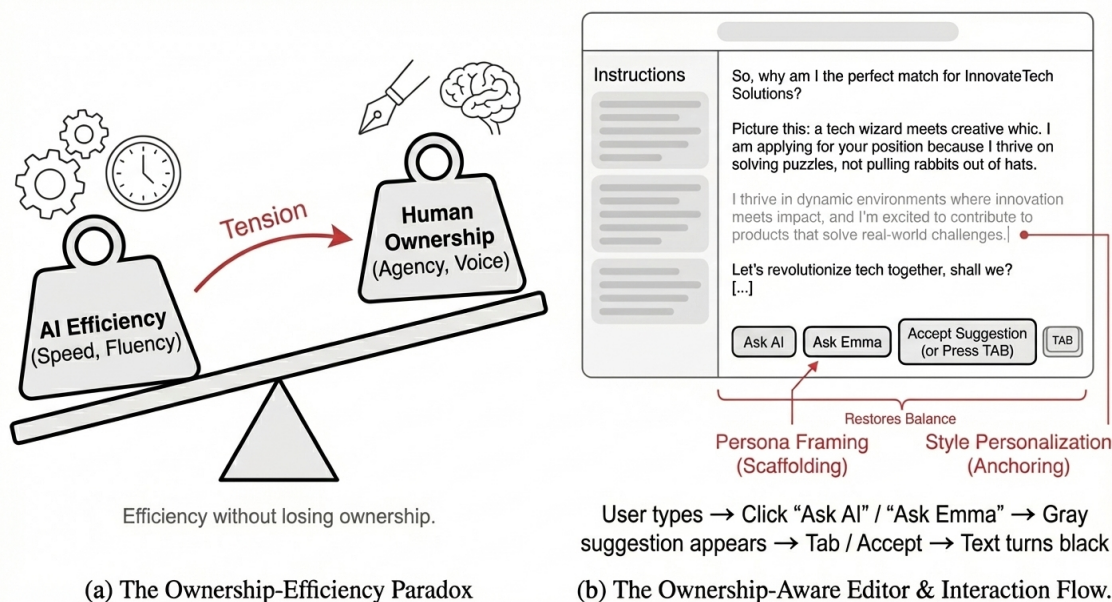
Tension

Human Ownership (Agency, Voice)

AI Efficiency (Speed, Fluency)

Efficiency without losing ownership.

(a) The Ownership-Efficiency Paradox

Instructions

So, why am I the perfect match for InnovateTech Solutions?

Picture this: a tech wizard meets creative whic. I am applying for your position because I thrive on solving puzzles, not pulling rabbits out of hats.

I thrive in dynamic environments where innovation meets impact, and I'm excited to contribute to products that solve real-world challenges.

Let's revolutionize tech together, shall we?
[...]

Ask AI | Ask Emma | Accept Suggestion (or Press TAB) | TAB

Restores Balance

Persona Framing (Scaffolding)

Style Personalization (Anchoring)

User types → Click “Ask AI” / “Ask Emma” → Gray suggestion appears → Tab / Accept → Text turns black

(b) The Ownership-Aware Editor & Interaction Flow.